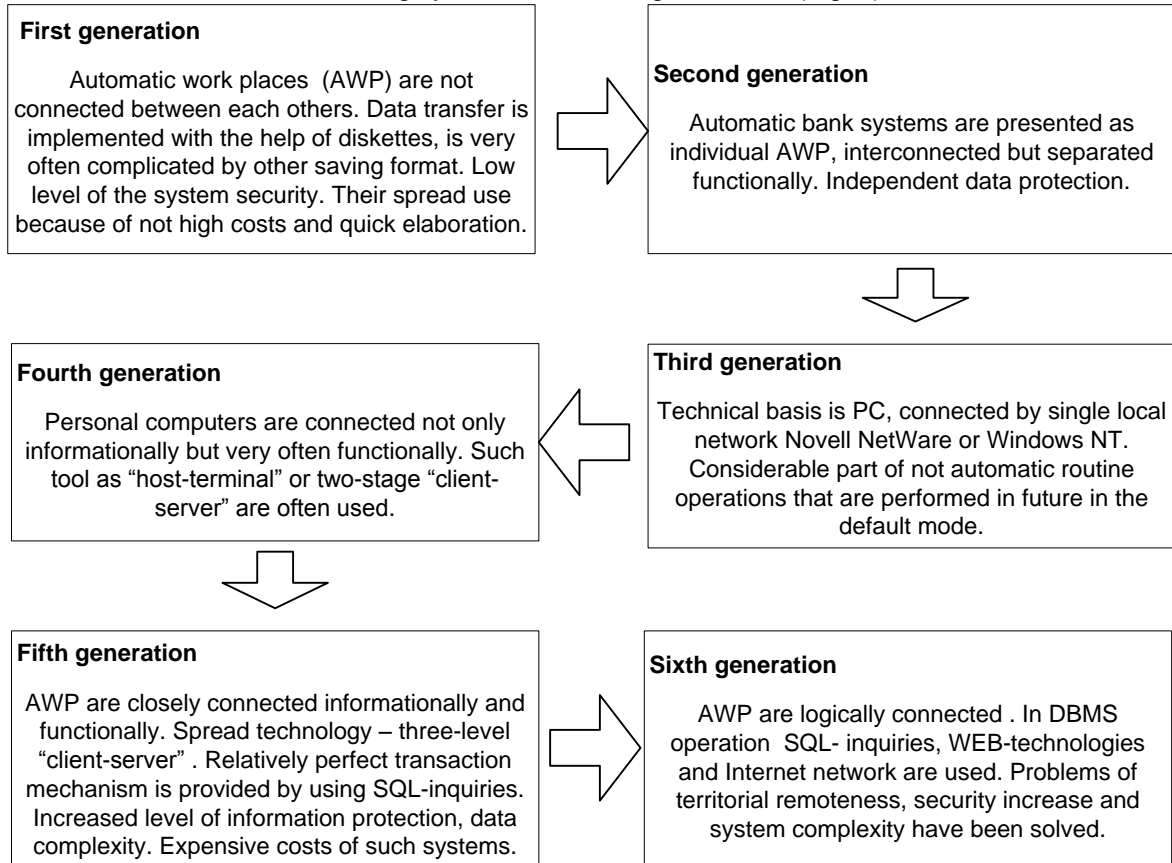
**First generation**

Automatic work places (AWP) are not connected between each others. Data transfer is implemented with the help of diskettes, is very often complicated by other saving format. Low level of the system security. Their spread use because of not high costs and quick elaboration.

**Second generation**

Automatic bank systems are presented as individual AWP, interconnected but separated functionally. Independent data protection.

**Third generation**

Technical basis is PC, connected by single local network Novell NetWare or Windows NT. Considerable part of not automatic routine operations that are performed in future in the default mode.

**Fourth generation**

Personal computers are connected not only informationally but very often functionally. Such tool as "host-terminal" or two-stage "client-server" are often used.

**Fifth generation**

AWP are closely connected informationally and functionally. Spread technology – three-level "client-server" . Relatively perfect transaction mechanism is provided by using SQL-inquiries. Increased level of information protection, data complexity. Expensive costs of such systems.

**Sixth generation**

AWP are logically connected . In DBMS operation SQL- inquiries, WEB-technologies and Internet network are used. Problems of territorial remoteness, security increase and system complexity have been solved.